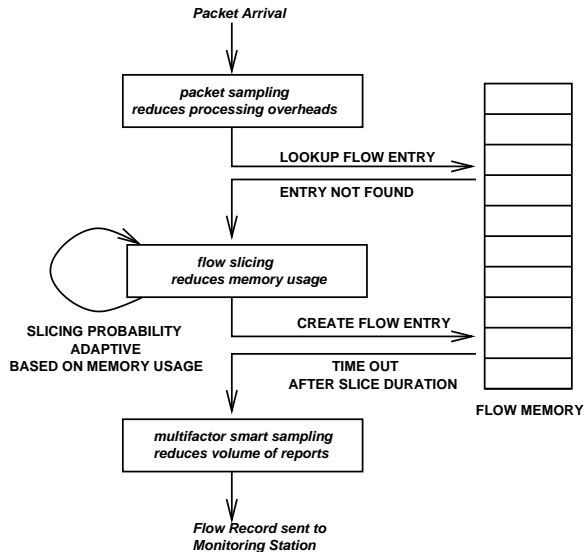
Packet Arrival

packet sampling
reduces processing overheads

LOOKUP FLOW ENTRY

ENTRY NOT FOUND

flow slicing
reduces memory usage

SLICING PROBABILITY
ADAPTIVE
BASED ON MEMORY USAGE

CREATE FLOW ENTRY

TIME OUT
AFTER SLICE DURATION

FLOW MEMORY

multifactor smart sampling
reduces volume of reports

Flow Record sent to
Monitoring Station